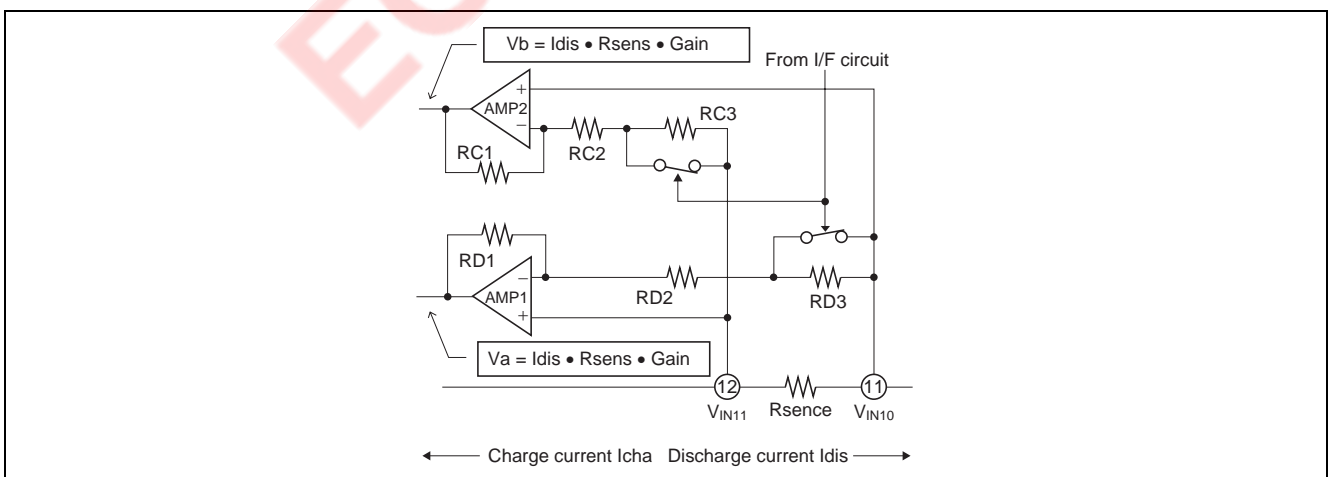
Vb = Idis • Rsens • Gain

From I/F circuit

AMP2

+

−

RC3

RC1

RC2

RD1

−

AMP1

+

RD2

RD3

Va = Idis • Rsens • Gain

12

$V_{IN11}$

Rsence

11

$V_{IN10}$

Charge current Icha Discharge current Idis